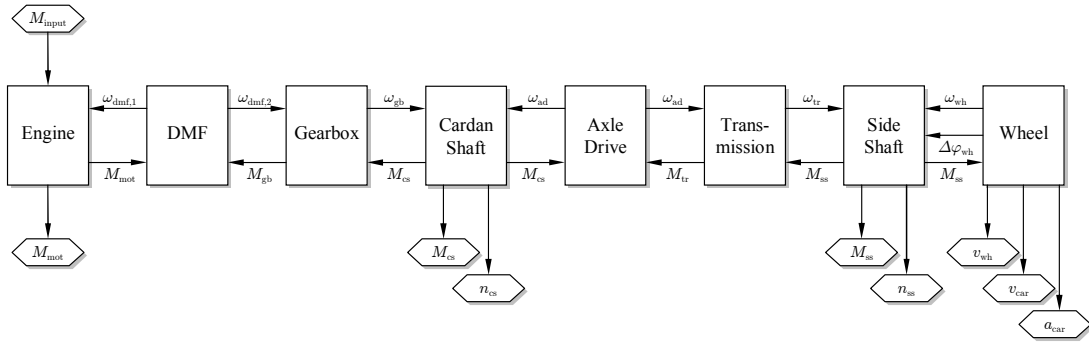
$M_{\text{input}}$

Engine

$\omega_{\text{dmf,1}}$

$M_{\text{mot}}$

DMF

$\omega_{\text{dmf,2}}$

$M_{\text{gb}}$

Gearbox

$\omega_{\text{gb}}$

$M_{\text{cs}}$

Cardan Shaft

$\omega_{\text{ad}}$

$M_{\text{cs}}$

Axle Drive

$\omega_{\text{ad}}$

$M_{\text{tr}}$

Transmission

$\omega_{\text{tr}}$

$M_{\text{ss}}$

Side Shaft

$\omega_{\text{wh}}$

$\Delta\varphi_{\text{wh}}$

$M_{\text{ss}}$

Wheel

$M_{\text{mot}}$

$M_{\text{cs}}$

$n_{\text{cs}}$

$M_{\text{ss}}$

$n_{\text{ss}}$

$v_{\text{wh}}$

$v_{\text{car}}$

$a_{\text{car}}$